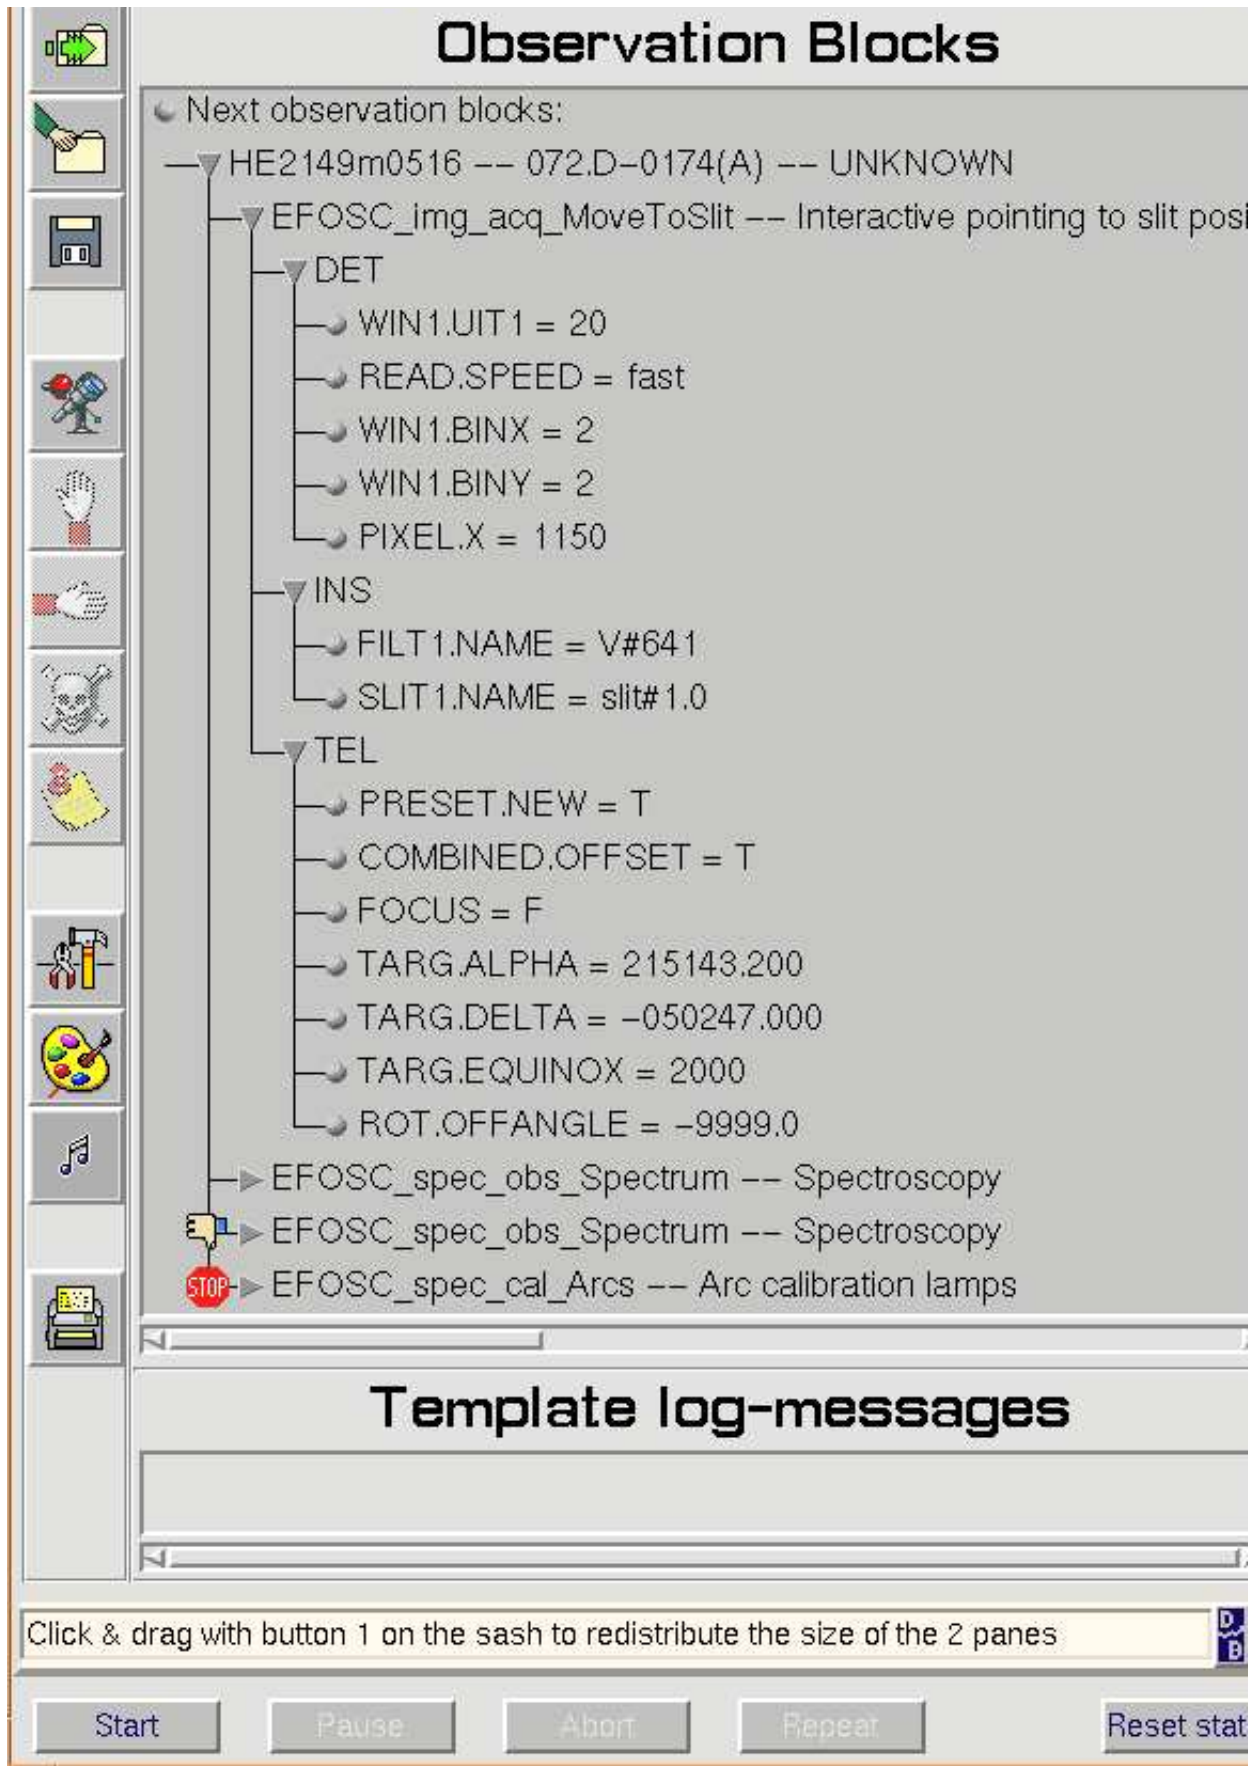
Observation Blocks

Next observation blocks:
HE2149m0516 -- 072.D-0174(A) -- UNKNOWN
EFOSC_img_acq_MoveToSlit -- Interactive pointing to slit posi
DET
WIN1.UIT1 = 20
READ.SPEED = fast
WIN1.BINX = 2
WIN1.BINY = 2
PIXEL.X = 1150
INS
FILT1.NAME = V#641
SLIT1.NAME = slit#1.0
TEL
PRESET.NEW = T
COMBINED.OFFSET = T
FOCUS = F
TARG.ALPHA = 215143.200
TARG.DELTA = -050247.000
TARG.EQUINOX = 2000
ROT.OFFANGLE = -9999.0
EFOSC_spec_obs_Spectrum -- Spectroscopy
EFOSC_spec_obs_Spectrum -- Spectroscopy
STOP
EFOSC_spec_cal_Arcs -- Arc calibration lamps

Template log-messages

Click & drag with button 1 on the sash to redistribute the size of the 2 panes

Start
Pause
Abort
Repeat
Reset stat